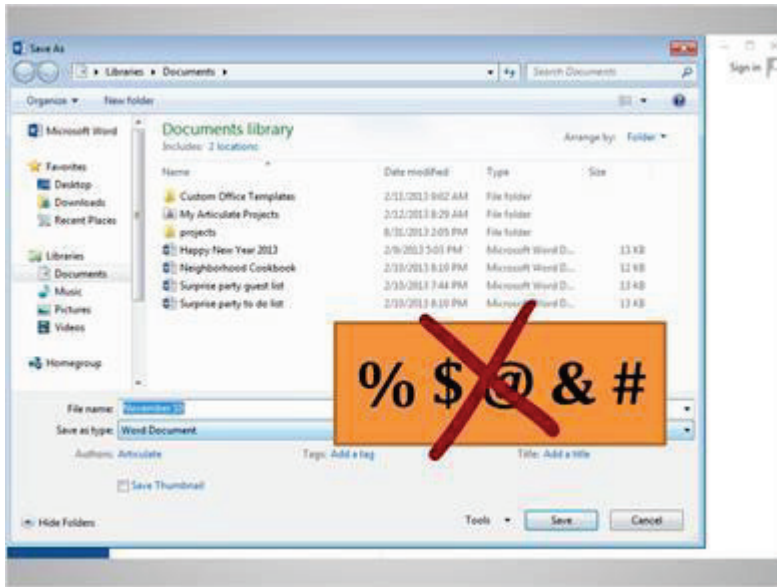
Save As

Libraries ▸ Documents ▸

Search Documents

Organize ▾ New folder

Microsoft Word

Favorites
Desktop
Downloads
Recent Places

Libraries
Documents
Music
Pictures
Videos

Homegroup

Documents library
Includes: 2 locations

Arrange by: Folder ▾

| Name | Date modified | Type | Size |
|---|---|---|---|
| Custom Office Templates | 2/11/2013 9:02 AM | File folder | |
| My Articulate Projects | 2/12/2013 8:29 AM | File folder | |
| projects | 8/31/2013 2:05 PM | File folder | |
| Happy New Year 2013 | 2/9/2013 5:03 PM | Microsoft Word D... | 13 KB |
| Neighborhood Cookbook | 2/10/2013 8:10 PM | Microsoft Word D... | 12 KB |
| Surprise party guest list | 2/10/2013 7:44 PM | Microsoft Word D... | 13 KB |
| Surprise party to do list | 2/10/2013 8:10 PM | Microsoft Word D... | 13 KB |

File name: November 10

Save as type: Word Document

Authors: Articulate Tags: Add a tag Title: Add a title

Save Thumbnail

Hide Folders Tools ▾ Save Cancel

% $ @ & #

Sign in